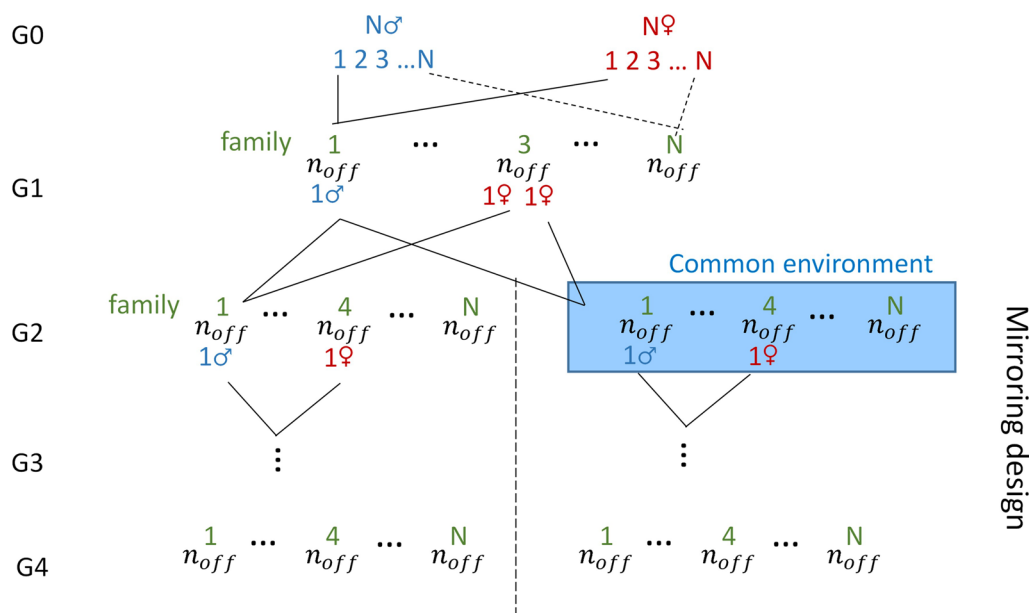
G0

N♂
1 2 3 …N

N♀
1 2 3 … N

family 1 $n_{off}$ 1♂ … 3 $n_{off}$ 1♀ 1♀ … N $n_{off}$

G1

Common environment

family 1 $n_{off}$ 1♂ … 4 $n_{off}$ 1♀ … N $n_{off}$

1 $n_{off}$ 1♂ … 4 $n_{off}$ 1♀ … N $n_{off}$

G2

G3

⋮

⋮

G4

1 $n_{off}$ … 4 $n_{off}$ … N $n_{off}$

1 $n_{off}$ … 4 $n_{off}$ … N $n_{off}$

Mirroring design